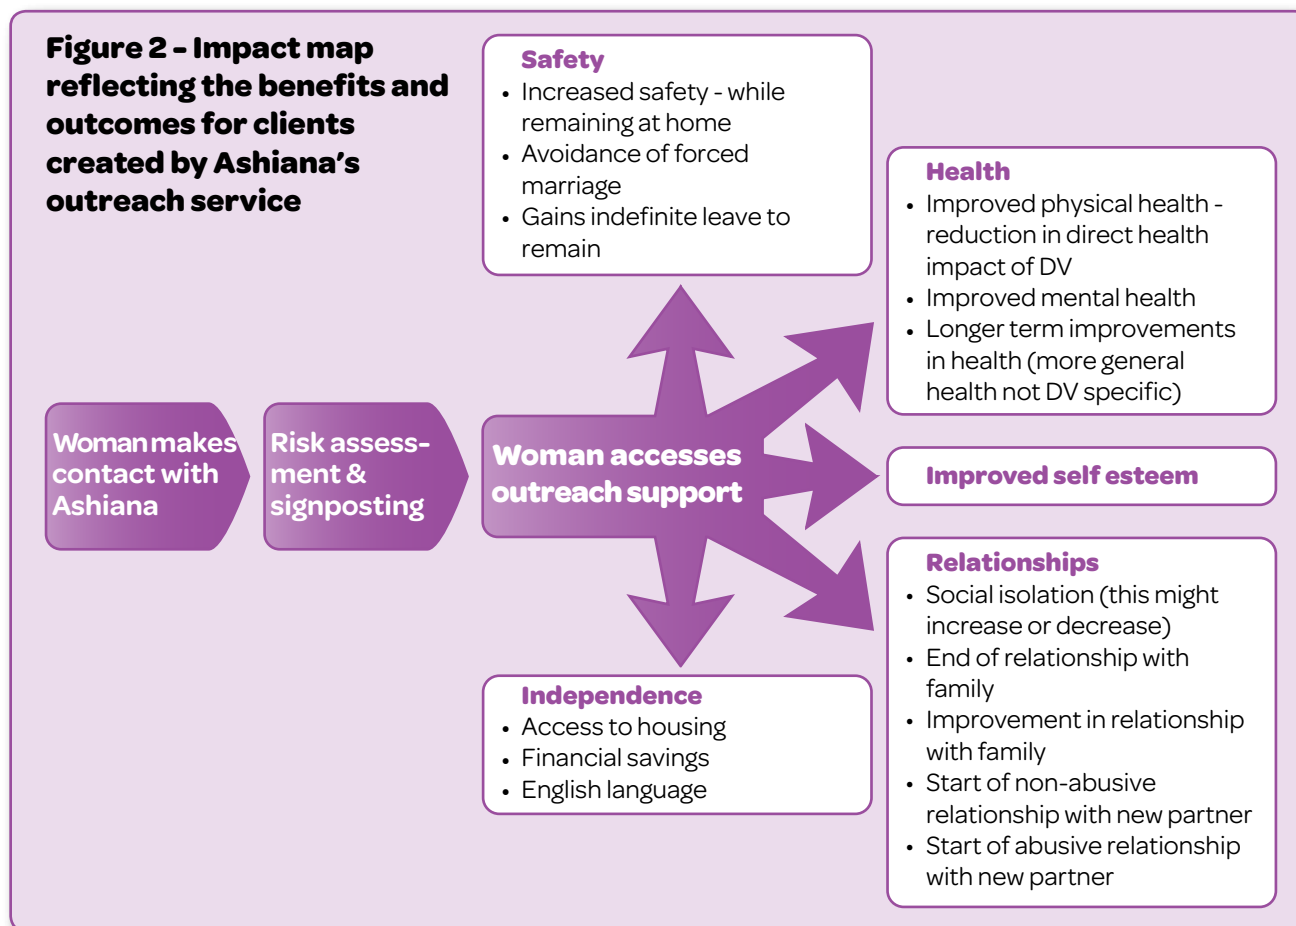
Figure 2 - Impact map reflecting the benefits and outcomes for clients created by Ashiana's outreach service

Safety
• Increased safety - while remaining at home
• Avoidance of forced marriage
• Gains indefinite leave to remain

Health
• Improved physical health - reduction in direct health impact of DV
• Improved mental health
• Longer term improvements in health (more general health not DV specific)

Woman makes contact with Ashiana

Risk assessment & signposting

Woman accesses outreach support

Improved self esteem

Relationships
• Social isolation (this might increase or decrease)
• End of relationship with family
• Improvement in relationship with family
• Start of non-abusive relationship with new partner
• Start of abusive relationship with new partner

Independence
• Access to housing
• Financial savings
• English language